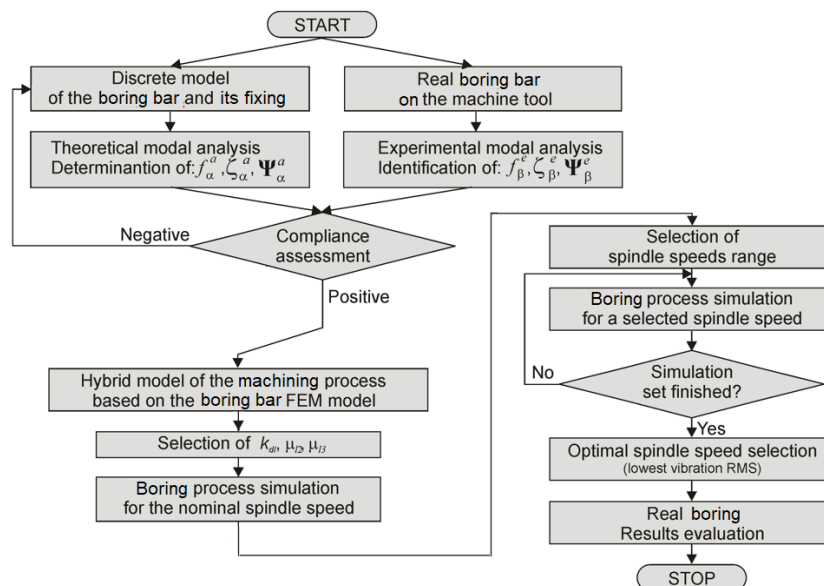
START

Discrete model of the boring bar and its fixing

Real boring bar on the machine tool

Theoretical modal analysis Determinantion of: $f_{\alpha}^{a}, \zeta_{\alpha}^{a}, \mathbf{\Psi}_{\alpha}^{a}$

Experimental modal analysis Identification of: $f_{\beta}^{e}, \zeta_{\beta}^{e}, \mathbf{\Psi}_{\beta}^{e}$

Negative

Compliance assessment

Positive

Hybrid model of the machining process based on the boring bar FEM model

Selection of $k_{di}$, $\mu_{i2}$, $\mu_{i3}$

Boring process simulation for the nominal spindle speed

Selection of spindle speeds range

Boring process simulation for a selected spindle speed

No

Simulation set finished?

Yes

Optimal spindle speed selection (lowest vibration RMS)

Real boring Results evaluation

STOP